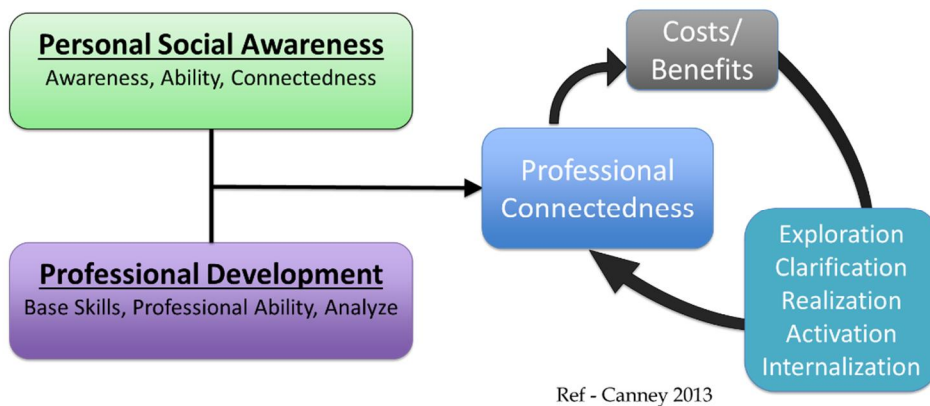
Personal Social Awareness
Awareness, Ability, Connectedness

Professional Development
Base Skills, Professional Ability, Analyze

Professional Connectedness

Costs/ Benefits

Exploration
Clarification
Realization
Activation
Internalization

Ref - Canney 2013